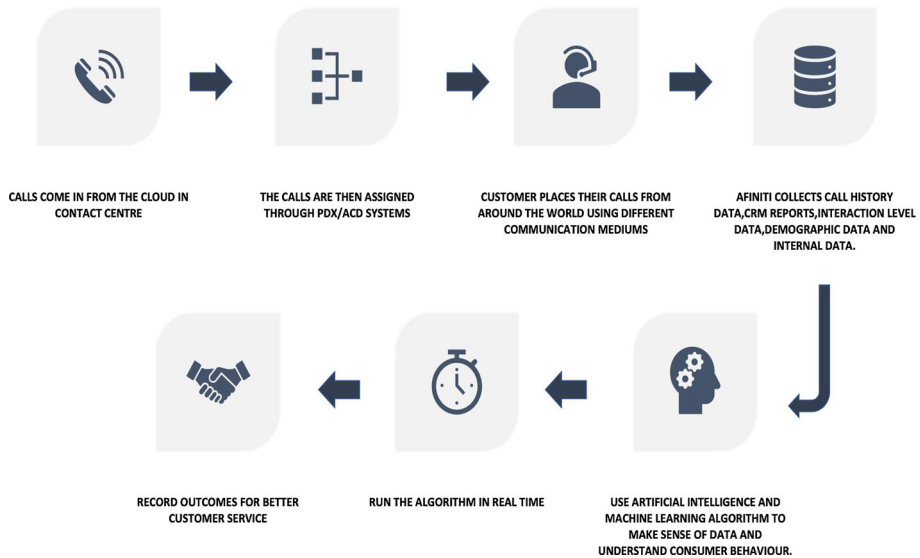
CALLS COME IN FROM THE CLOUD IN CONTACT CENTRE

THE CALLS ARE THEN ASSIGNED THROUGH PDX/ACD SYSTEMS

CUSTOMER PLACES THEIR CALLS FROM AROUND THE WORLD USING DIFFERENT COMMUNICATION MEDIUMS

AFINITI COLLECTS CALL HISTORY DATA,CRM REPORTS,INTERACTION LEVEL DATA,DEMOGRAPHIC DATA AND INTERNAL DATA.

RECORD OUTCOMES FOR BETTER CUSTOMER SERVICE

RUN THE ALGORITHM IN REAL TIME

USE ARTIFICIAL INTELLIGENCE AND MACHINE LEARNING ALGORITHM TO MAKE SENSE OF DATA AND UNDERSTAND CONSUMER BEHAVIOUR.